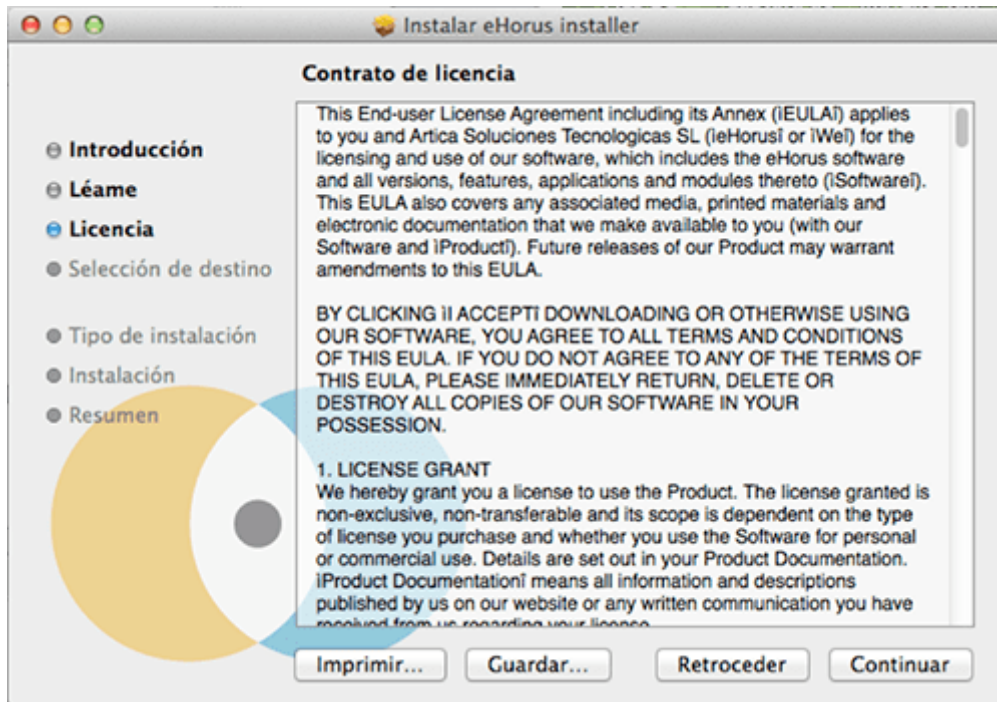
Instalar eHorus installer

Contrato de licencia

Introducción
Léame
Licencia
Selección de destino
Tipo de instalación
Instalación
Resumen

This End-user License Agreement including its Annex (ìEULAî) applies to you and Artica Soluciones Tecnologicas SL (ìeHorusî or ìWeî) for the licensing and use of our software, which includes the eHorus software and all versions, features, applications and modules thereto (ìSoftwareî). This EULA also covers any associated media, printed materials and electronic documentation that we make available to you (with our Software and ìProductî). Future releases of our Product may warrant amendments to this EULA.

BY CLICKING ìI ACCEPTî DOWNLOADING OR OTHERWISE USING OUR SOFTWARE, YOU AGREE TO ALL TERMS AND CONDITIONS OF THIS EULA. IF YOU DO NOT AGREE TO ANY OF THE TERMS OF THIS EULA, PLEASE IMMEDIATELY RETURN, DELETE OR DESTROY ALL COPIES OF OUR SOFTWARE IN YOUR POSSESSION.

1. LICENSE GRANT
We hereby grant you a license to use the Product. The license granted is non-exclusive, non-transferable and its scope is dependent on the type of license you purchase and whether you use the Software for personal or commercial use. Details are set out in your Product Documentation. ìProduct Documentationî means all information and descriptions published by us on our website or any written communication you have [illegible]

Imprimir... Guardar... Retroceder Continuar